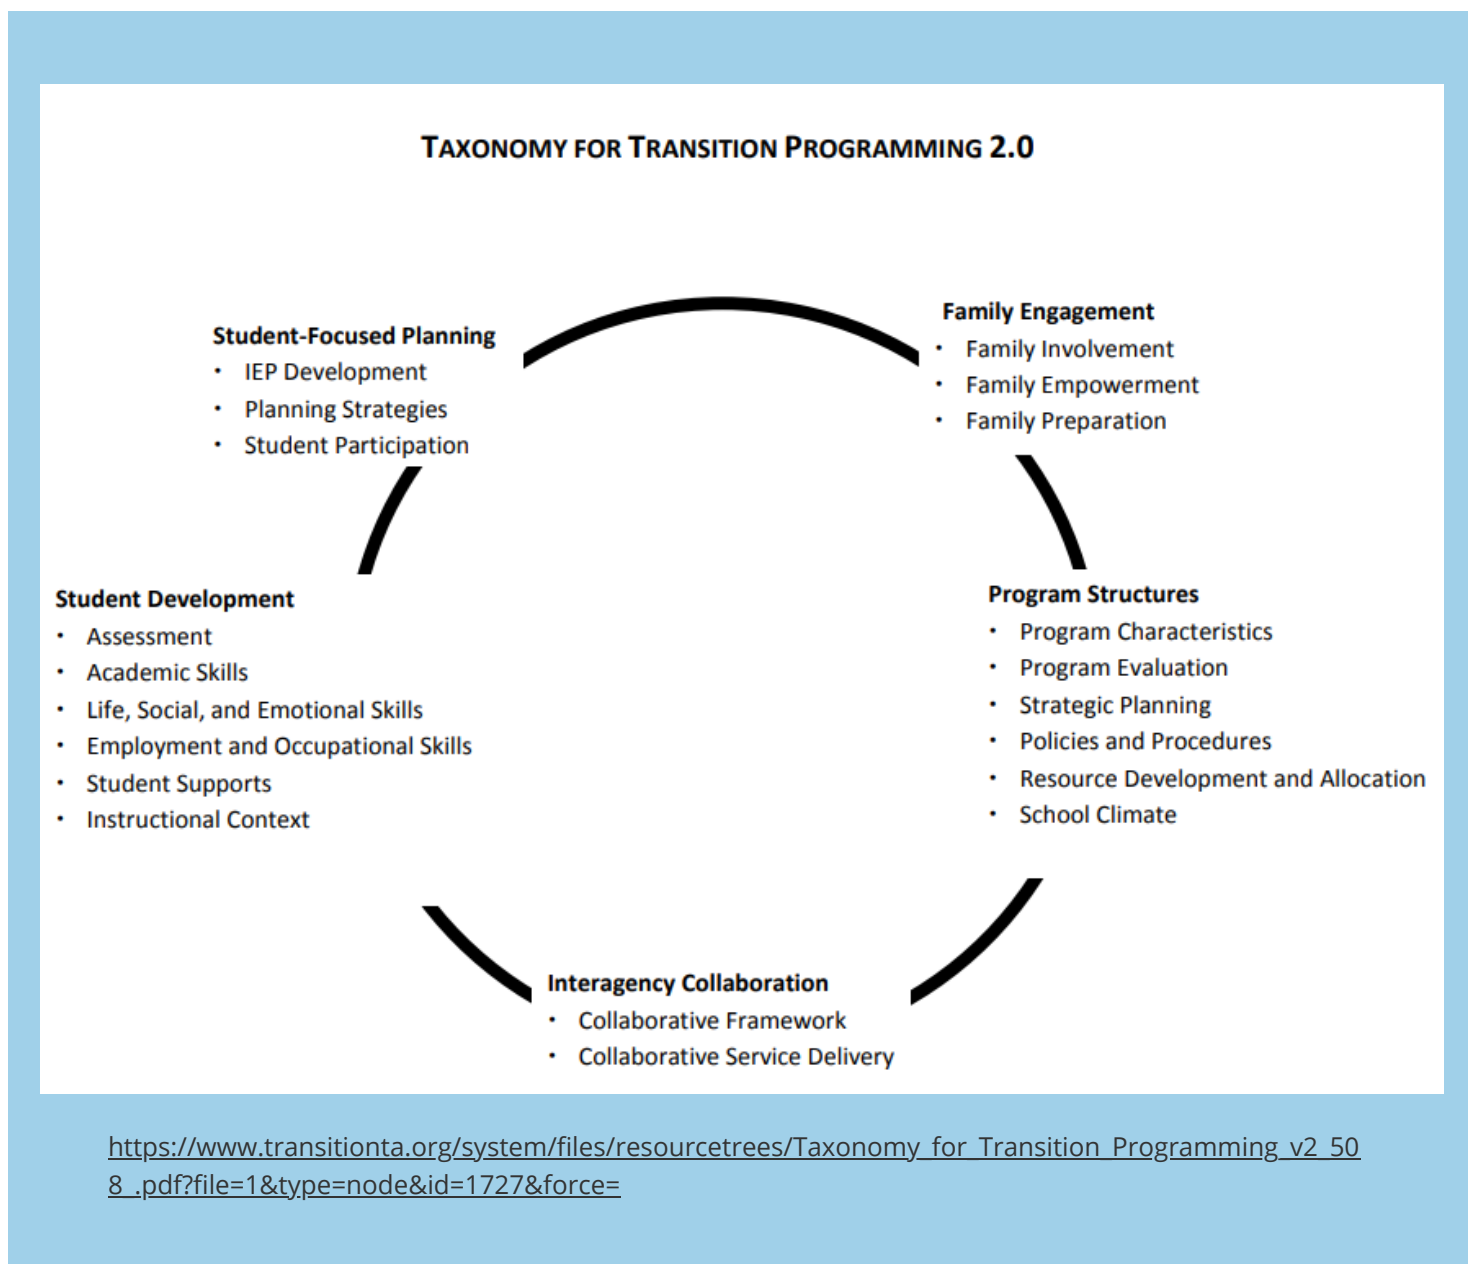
TAXONOMY FOR TRANSITION PROGRAMMING 2.0

Student-Focused Planning
- IEP Development
- Planning Strategies
- Student Participation

Family Engagement
- Family Involvement
- Family Empowerment
- Family Preparation

Student Development
- Assessment
- Academic Skills
- Life, Social, and Emotional Skills
- Employment and Occupational Skills
- Student Supports
- Instructional Context

Program Structures
- Program Characteristics
- Program Evaluation
- Strategic Planning
- Policies and Procedures
- Resource Development and Allocation
- School Climate

Interagency Collaboration
- Collaborative Framework
- Collaborative Service Delivery

https://www.transitionta.org/system/files/resourcetrees/Taxonomy_for_Transition_Programming_v2_508_.pdf?file=1&type=node&id=1727&force=